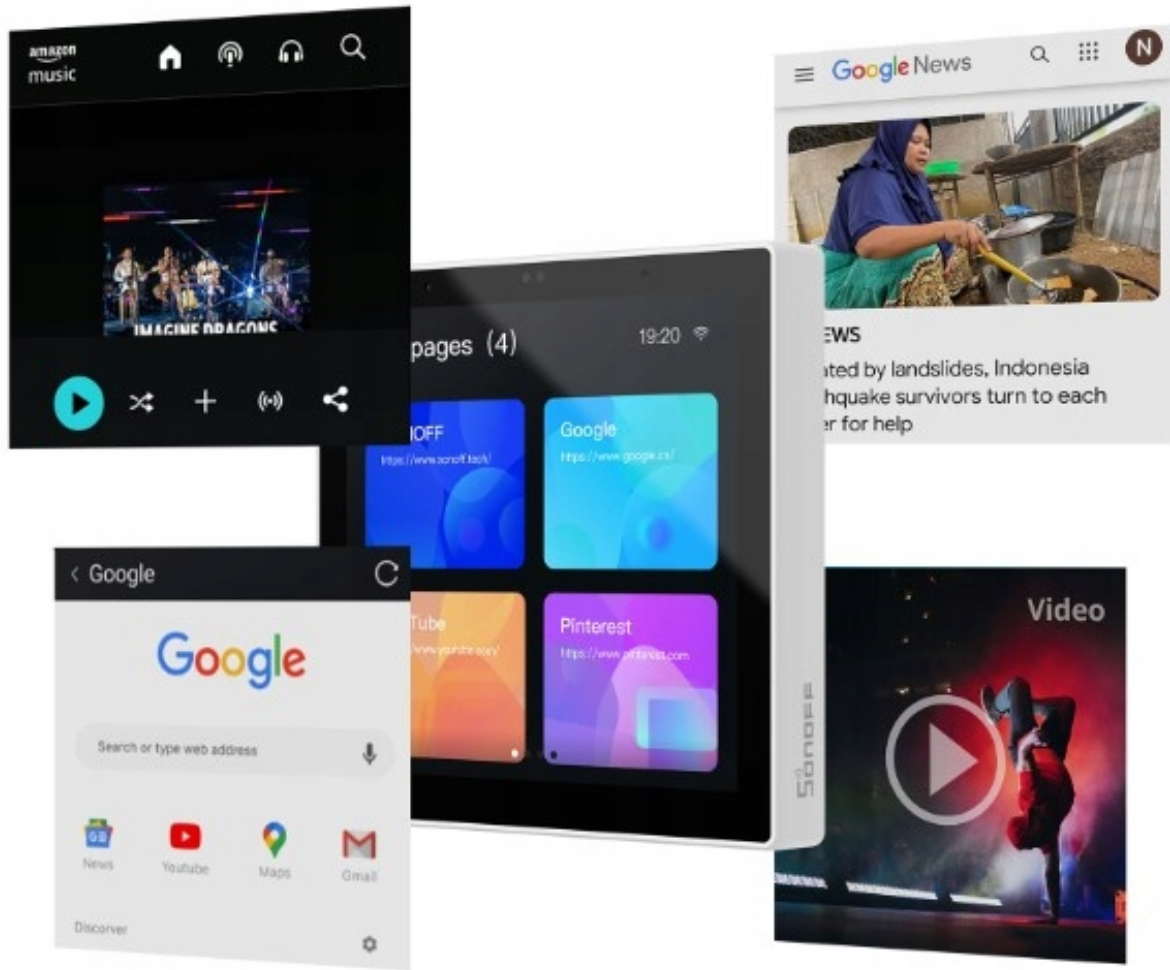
amazon music

IMAGINE DRAGONS

Google News

N

EWS

ated by landslides, Indonesia hquake survivors turn to each er for help

pages (4)

19:20

OFF
https://www.sonoff.tech/

Google
https://www.google.cn/

Tube
/www.youtube.com/

Pinterest
https://www.pinterest.com

SONOFF

< Google

Google

Search or type web address

News

Youtube

Maps

Gmail

Discover

Video